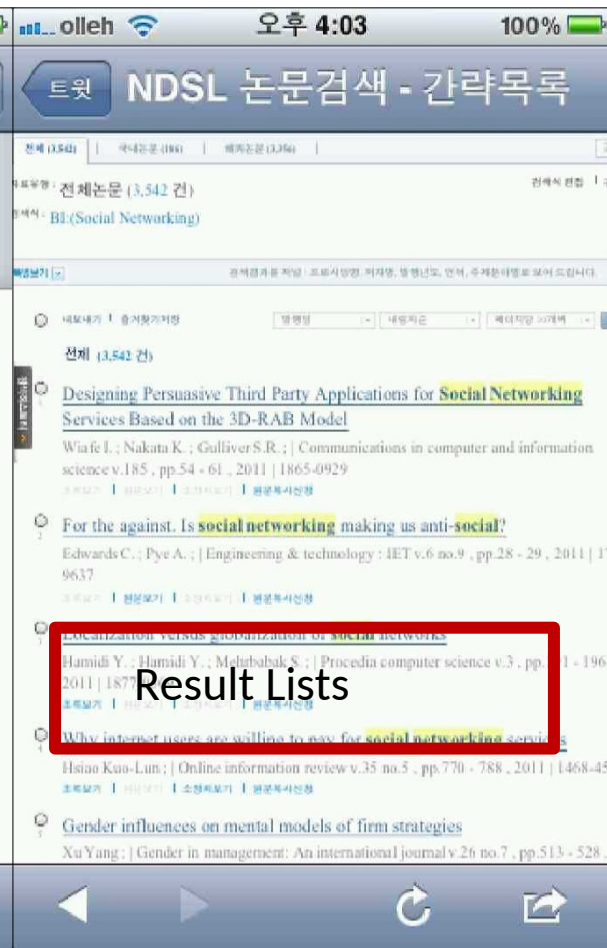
olleh 오후 4:03 100%

트윗 NDSL 논문검색 - 간략목록

전체 (3,542) | 국내논문 (166) | 해외논문 (3,376) |

전체논문 (3,542 건)

BI:(Social Networking)

전체 (3,542 건)

Designing Persuasive Third Party Applications for Social Networking Services Based on the 3D-RAB Model

Wiafe I. ; Nakata K. ; Gulliver S.R. ; | Communications in computer and information science v.185 , pp.54 - 61 , 2011 | 1865-0929

| 원문복사신청

For the against. Is social networking making us anti-social?

Edwards C. ; Pye A. ; | Engineering & technology : IET v.6 no.9 , pp.28 - 29 , 2011 | 1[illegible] 9637

| 원문보기 | | 원문복사신청

Localization versus globalization of social networks

Hamidi Y. ; Hamidi Y. ; Mahabadi S. ; | Procedia computer science v.3 , pp.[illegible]1 - 196 2011 | 1877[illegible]

Result Lists

Why internet users are willing to pay for social networking services

Hsiao Kuo-Lun ; | Online information review v.35 no.5 , pp.770 - 788 , 2011 | 1468-45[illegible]

| 원문복사신청

Gender influences on mental models of firm strategies

Xu Yang ; | Gender in management: An international journal v.26 no.7 , pp.513 - 528 ,